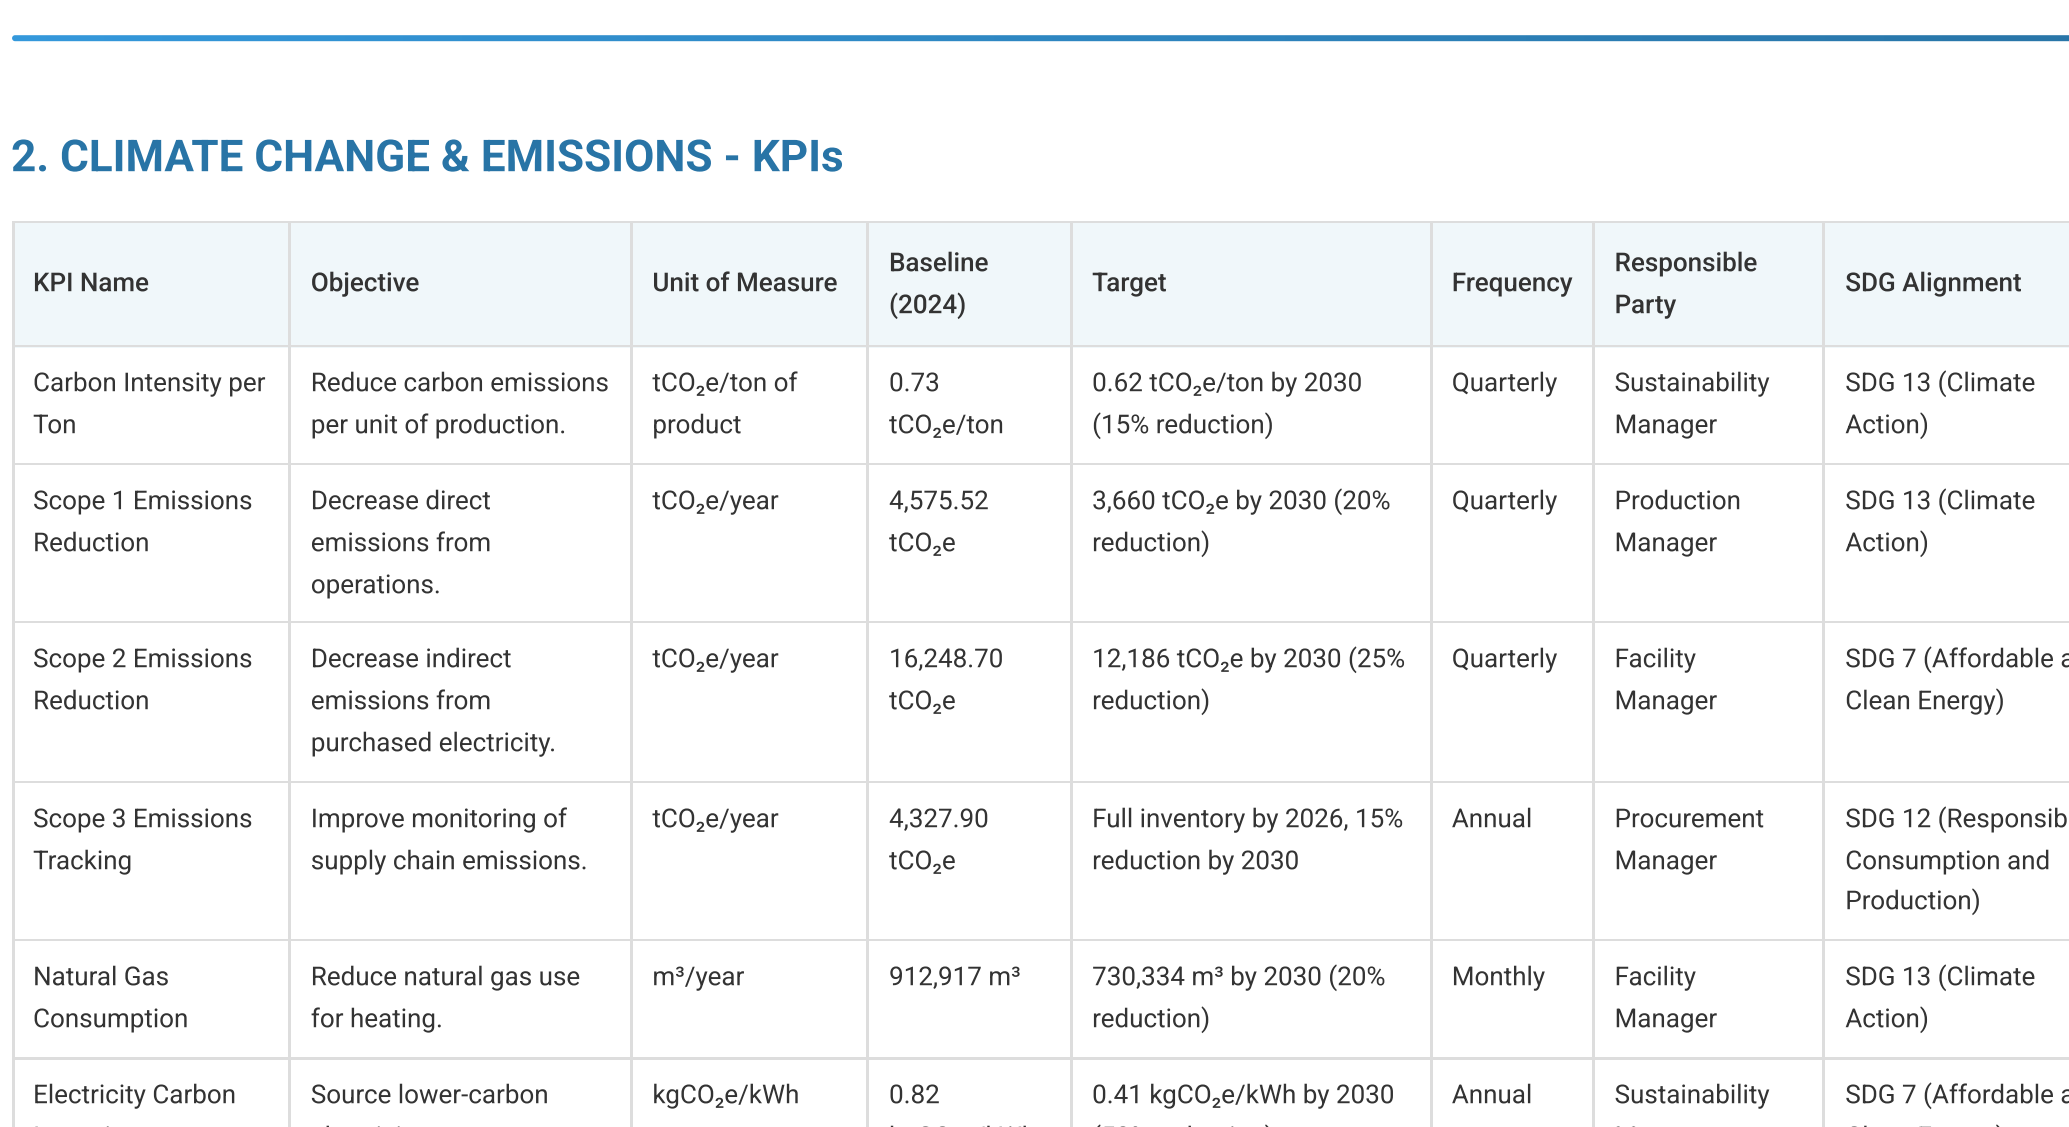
2. CLIMATE CHANGE & EMISSIONS - KPIs

| KPI Name | Objective | Unit of Measure | Baseline (2024) | Target | Frequency | Responsible Party | SDG Alignment |
|---|---|---|---|---|---|---|---|
| Carbon Intensity per Ton | Reduce carbon emissions per unit of production. | $tCO_2e$/ton of product | 0.73 $tCO_2e$/ton | 0.62 $tCO_2e$/ton by 2030 (15% reduction) | Quarterly | Sustainability Manager | SDG 13 (Climate Action) |
| Scope 1 Emissions Reduction | Decrease direct emissions from operations. | $tCO_2e$/year | 4,575.52 $tCO_2e$ | 3,660 $tCO_2e$ by 2030 (20% reduction) | Quarterly | Production Manager | SDG 13 (Climate Action) |
| Scope 2 Emissions Reduction | Decrease indirect emissions from purchased electricity. | $tCO_2e$/year | 16,248.70 $tCO_2e$ | 12,186 $tCO_2e$ by 2030 (25% reduction) | Quarterly | Facility Manager | SDG 7 (Affordable a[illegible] Clean Energy) |
| Scope 3 Emissions Tracking | Improve monitoring of supply chain emissions. | $tCO_2e$/year | 4,327.90 $tCO_2e$ | Full inventory by 2026, 15% reduction by 2030 | Annual | Procurement Manager | SDG 12 (Responsib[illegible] Consumption and Production) |
| Natural Gas Consumption | Reduce natural gas use for heating. | m³/year | 912,917 m³ | 730,334 m³ by 2030 (20% reduction) | Monthly | Facility Manager | SDG 13 (Climate Action) |
| Electricity Carbon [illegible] | Source lower-carbon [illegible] | $kgCO_2e$/kWh | 0.82 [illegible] | 0.41 $kgCO_2e$/kWh by 2030 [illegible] | Annual | Sustainability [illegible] | SDG 7 (Affordable a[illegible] |